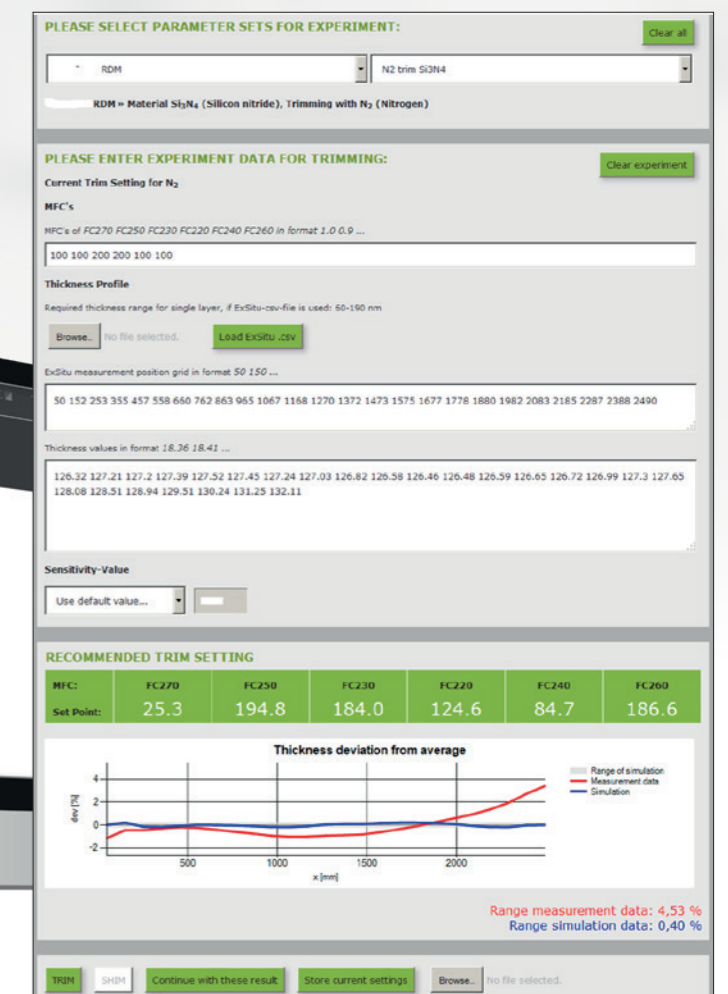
PLEASE SELECT PARAMETER SETS FOR EXPERIMENT:

Clear all

RDM

N2 trim Si3N4

RDM » Material $Si_3N_4$ (Silicon nitride), Trimming with $N_2$ (Nitrogen)

PLEASE ENTER EXPERIMENT DATA FOR TRIMMING:

Clear experiment

Current Trim Setting for $N_2$

MFC's

MFC's of FC270 FC250 FC230 FC220 FC240 FC260 in format 1.0 0.9 ...

100 100 200 200 100 100

Thickness Profile

Required thickness range for single layer, if ExSitu-csv-file is used: 60-190 nm

Browse... No file selected.

Load ExSitu .csv

ExSitu measurement position grid in format 50 150 ...

50 152 253 355 457 558 660 762 863 965 1067 1168 1270 1372 1473 1575 1677 1778 1880 1982 2083 2185 2287 2388 2490

Thickness values in format 18.36 18.41 ...

126.32 127.21 127.2 127.39 127.52 127.45 127.24 127.03 126.82 126.58 126.46 126.48 126.59 126.65 126.72 126.99 127.3 127.65 128.08 128.51 128.94 129.51 130.24 131.25 132.11

Sensitivity-Value

Use default value...

RECOMMENDED TRIM SETTING

| MFC: | FC270 | FC250 | FC230 | FC220 | FC240 | FC260 |
|---|---|---|---|---|---|---|
| Set Point: | 25.3 | 194.8 | 184.0 | 124.6 | 84.7 | 186.6 |

Thickness deviation from average

Range of simulation
Measurement data
Simulation

dev [%]
4
2
0
-2
500
1000
1500
2000
x [mm]

Range measurement data: 4,53 %
Range simulation data: 0,40 %

TRIM SHIM Continue with these result Store current settings Browse... No file selected.